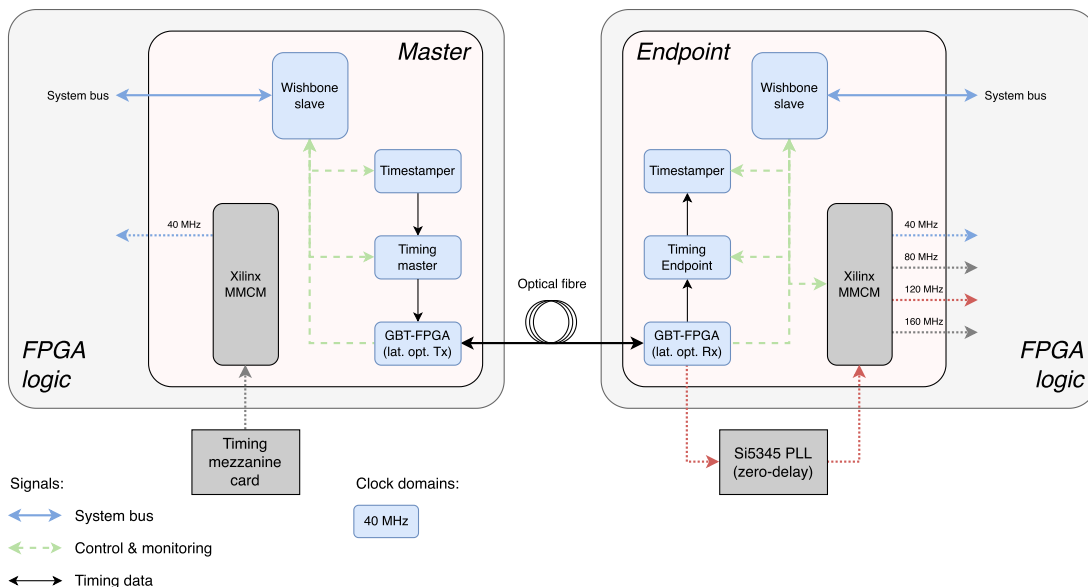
Master

System bus

Wishbone slave

Timestamper

40 MHz

Xilinx MMCM

Timing master

GBT-FPGA (lat. opt. Tx)

FPGA logic

Timing mezzanine card

Optical fibre

Endpoint

Wishbone slave

System bus

Timestamper

Timing Endpoint

Xilinx MMCM

40 MHz

80 MHz

120 MHz

160 MHz

GBT-FPGA (lat. opt. Rx)

FPGA logic

Si5345 PLL (zero-delay)

Signals:

System bus

Control & monitoring

Timing data

Clock domains:

40 MHz